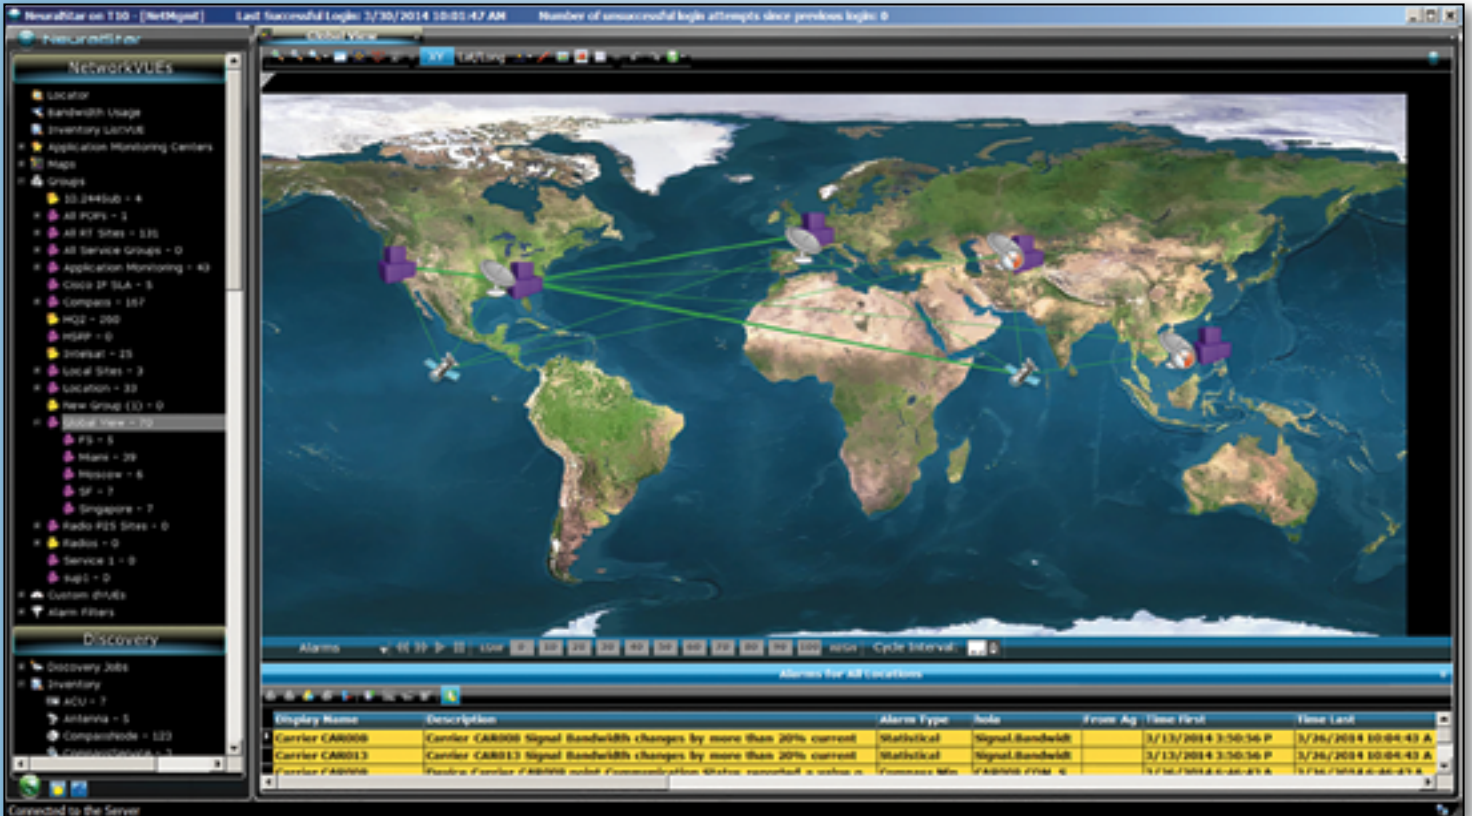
NeuralStar on T30 - [NetMgmt] Last Successful Login: 3/30/2014 10:01:47 AM Number of unsuccessful login attempts since previous login: 0

NeuralStar

NetworkVUEs

Locator
Bandwidth Usage
Inventory ListVUE
Application Monitoring Centers
Maps
Groups
10.244Sub - 4
All POPs - 1
All RT Sites - 131
All Service Groups - 0
Application Monitoring - 43
Cisco IP SLA - 5
Compass - 167
HQ2 - 200
MSPP - 0
Intelsat - 25
Local Sites - 3
Location - 33
New Group (1) - 0
Global View - 70
FS - 5
Miami - 39
Moscow - 6
SF - 7
Singapore - 7
Radio PIS Sites - 0
Radios - 0
Service 1 - 0
sup1 - 0
Custom dVUEs
Alarm Filters

Discovery

Discovery Jobs
Inventory
ACU - 7
Antenna - 5
CompassNode - 123

Connected to the Server

Global View

XY Lat/Long

Alarms Low High Cycle Interval:

Alarms for All Locations

| Display Name | Description | Alarm Type | Role | From Ag | Time First | Time Last |
|---|---|---|---|---|---|---|
| Carrier CAR008 | Carrier CAR008 Signal Bandwidth changes by more than 20% current | Statistical | Signal.Bandwidt | | 3/13/2014 3:50:56 P | 3/26/2014 10:04:43 A |
| Carrier CAR013 | Carrier CAR013 Signal Bandwidth changes by more than 20% current | Statistical | Signal.Bandwidt | | 3/13/2014 3:50:56 P | 3/26/2014 10:04:43 A |
| Carrier CAR008 | Device Carrier CAR008 point Communication Status reported a value o | Compass Mo | CAR008.COM_S | | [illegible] | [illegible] |